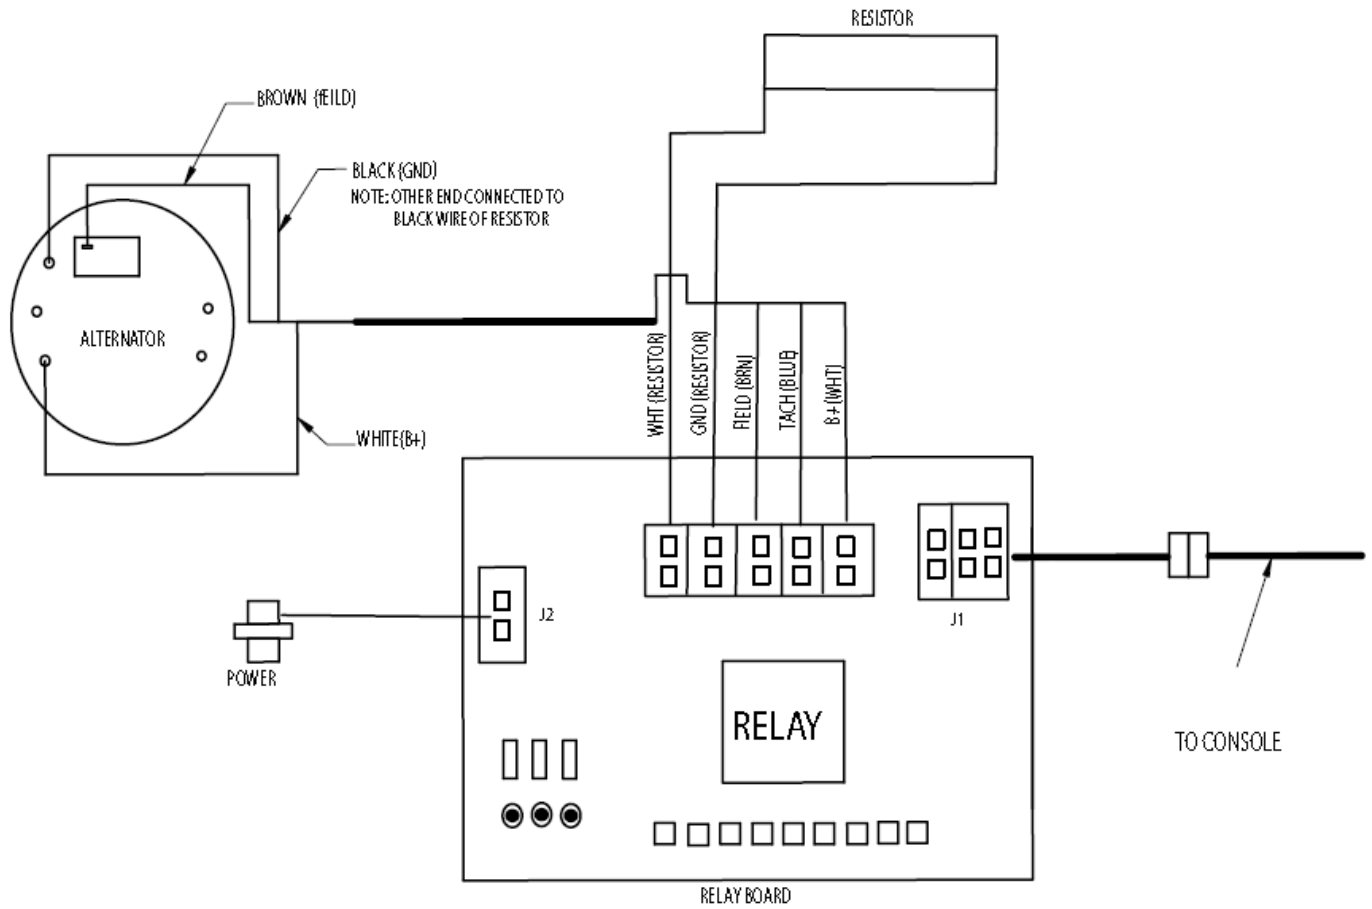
RESISTOR

BROWN (FEILD)

BLACK (GND)
NOTE: OTHER END CONNECTED TO BLACK WIRE OF RESISTOR

ALTERNATOR

WHITE(B+)

WHT (RESISTOR)
GND (RESISTOR)
FIELD (BRN)
TACH (BLUE)
B+ (WHT)

J2

POWER

J1

RELAY

TO CONSOLE

RELAY BOARD